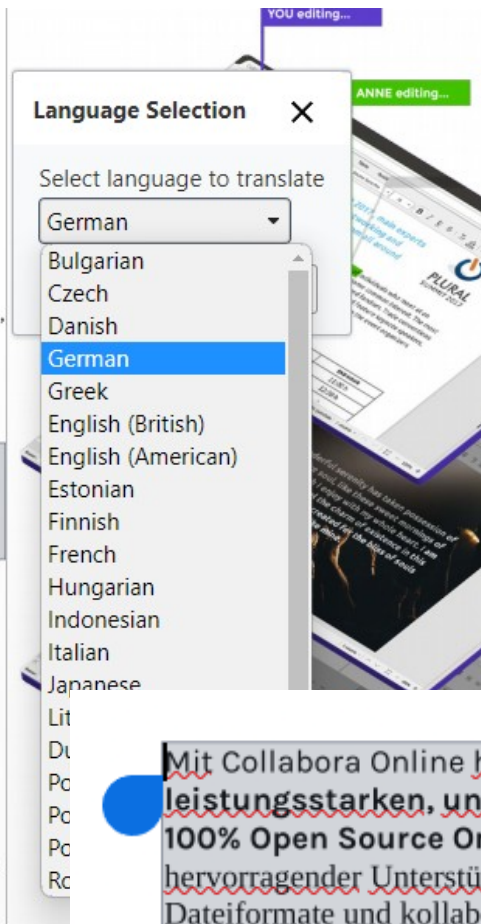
YOU editing...

ANNE editing...

Language Selection

Select language to translate

German

Bulgarian
Czech
Danish
German
Greek
English (British)
English (American)
Estonian
Finnish
French
Hungarian
Indonesian
Italian
Japanese
Li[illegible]
Du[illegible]
Po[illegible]
Po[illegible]
Po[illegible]
Ro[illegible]

PLURAL

Mit Collabora Online h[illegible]
leistungsstarken, un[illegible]
100% Open Source O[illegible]
hervorragender Unterstü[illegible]
Dateiformate und kollab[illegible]